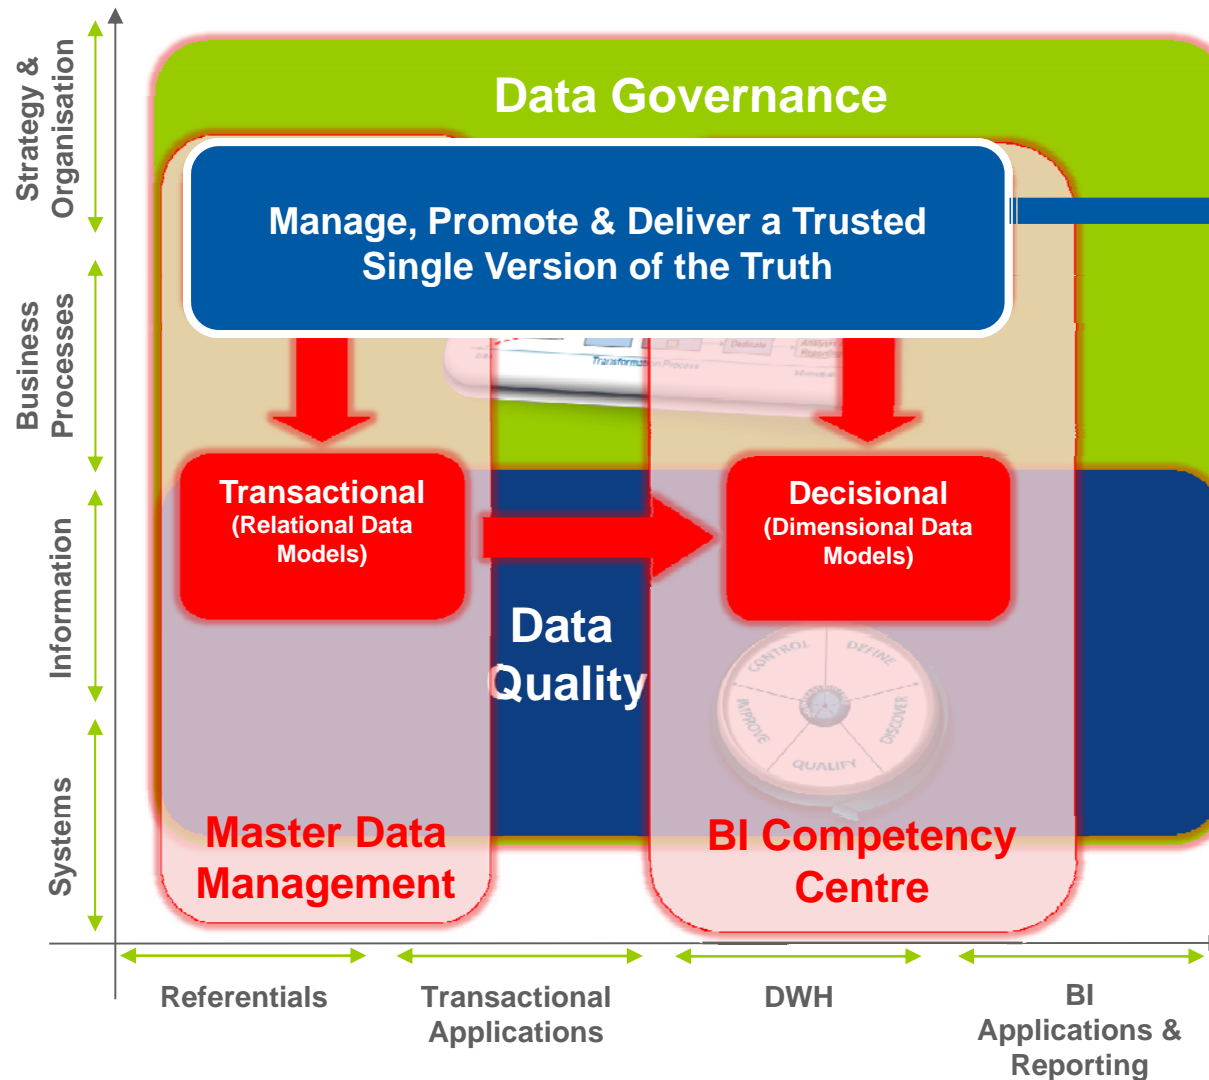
Strategy & Organisation

Business Processes

Information

Systems

Data Governance

Manage, Promote & Deliver a Trusted Single Version of the Truth

Transformation Process

Transactional
(Relational Data Models)

Decisional
(Dimensional Data Models)

Data Quality

CONTROL
DEFINE
DISCOVER
QUALIFY
IMPROVE

Master Data Management

BI Competency Centre

Referentials

Transactional Applications

DWH

BI Applications & Reporting